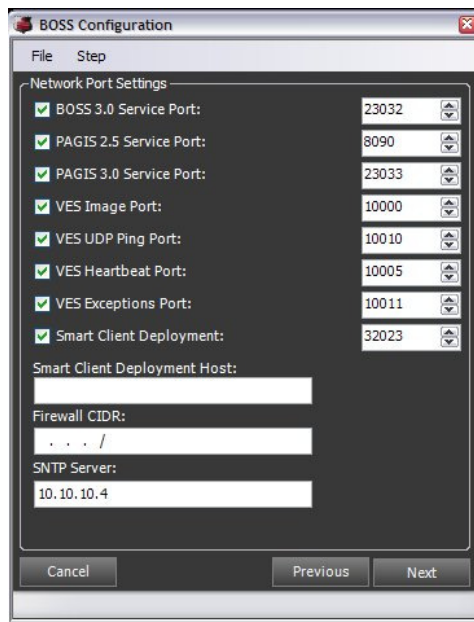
BOSS Configuration

File Step

Network Port Settings

BOSS 3.0 Service Port: 23032

PAGIS 2.5 Service Port: 8090

PAGIS 3.0 Service Port: 23033

VES Image Port: 10000

VES UDP Ping Port: 10010

VES Heartbeat Port: 10005

VES Exceptions Port: 10011

Smart Client Deployment: 32023

Smart Client Deployment Host:

Firewall CIDR:

. . . /

SNTP Server:

10.10.10.4

Cancel

Previous

Next